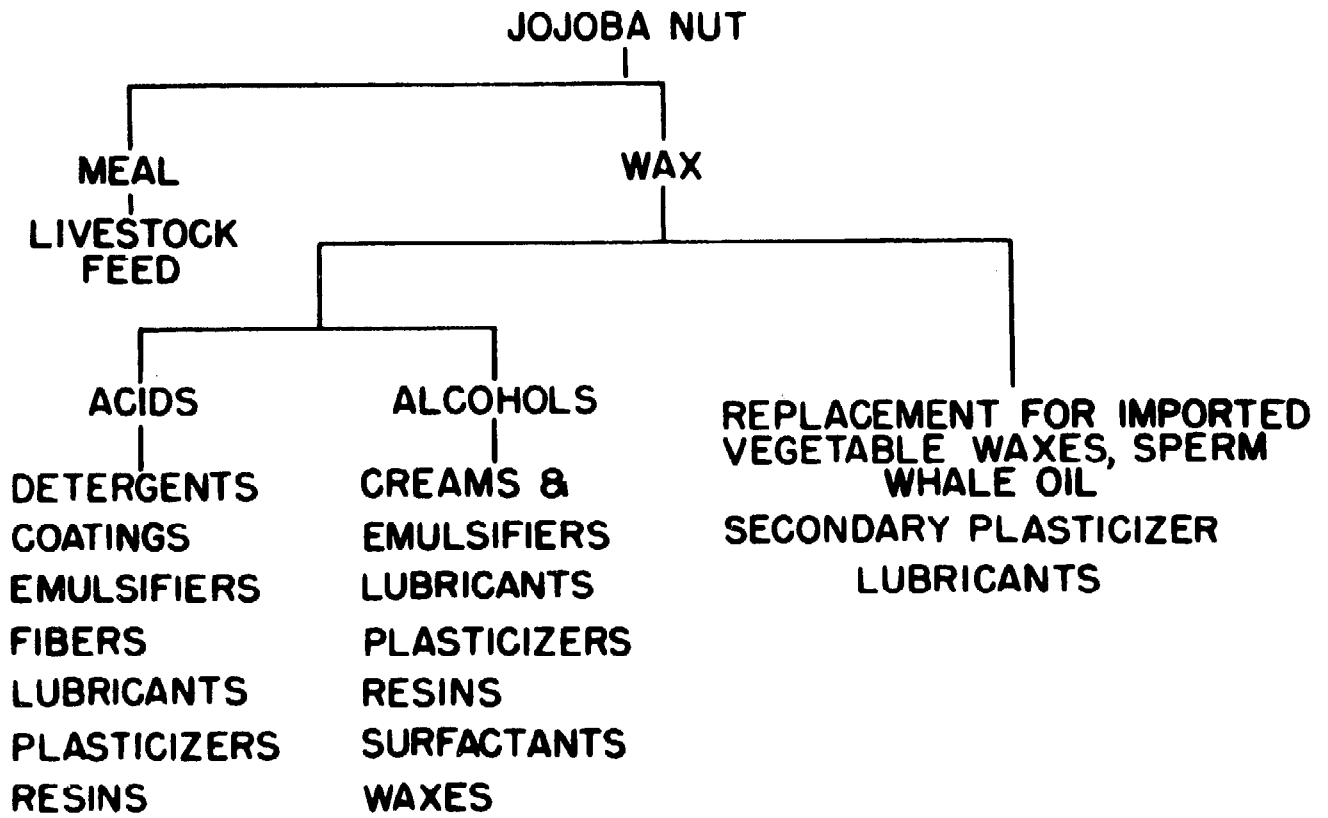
JOJOBA NUT

MEAL
LIVESTOCK FEED

WAX

ACIDS
DETERGENTS
COATINGS
EMULSIFIERS
FIBERS
LUBRICANTS
PLASTICIZERS
RESINS

ALCOHOLS
CREAMS & EMULSIFIERS
LUBRICANTS
PLASTICIZERS
RESINS
SURFACTANTS
WAXES

REPLACEMENT FOR IMPORTED VEGETABLE WAXES, SPERM WHALE OIL
SECONDARY PLASTICIZER
LUBRICANTS